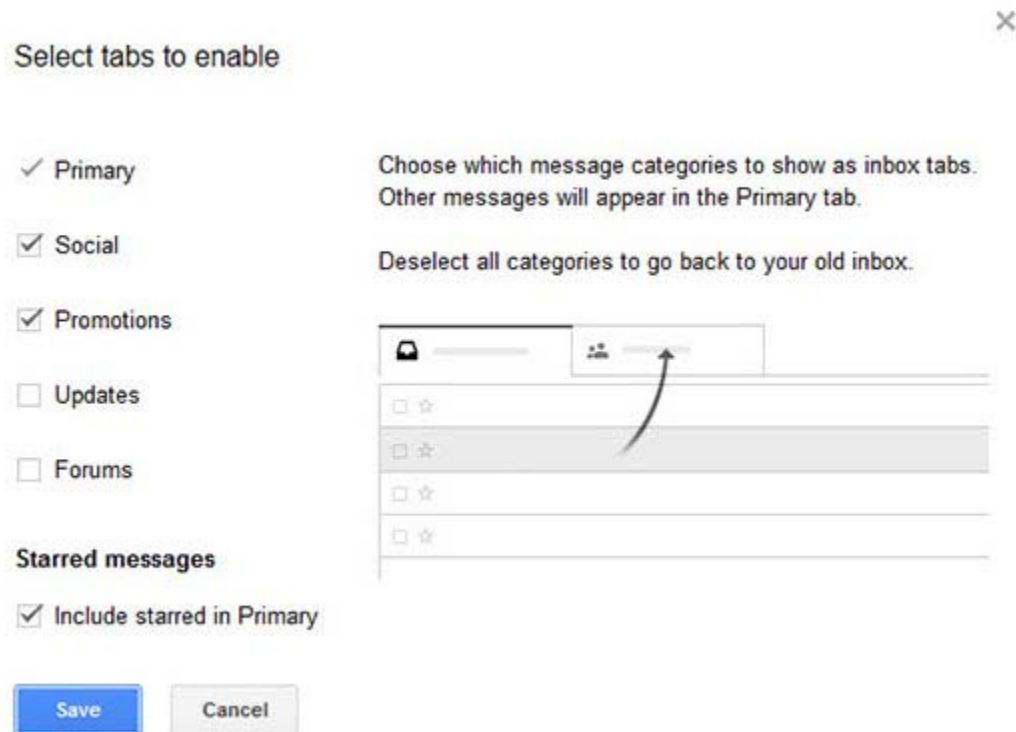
×

Select tabs to enable

Primary

Social

Promotions

Updates

Forums

Choose which message categories to show as inbox tabs. Other messages will appear in the Primary tab.

Deselect all categories to go back to your old inbox.

Starred messages

Include starred in Primary

Save

Cancel